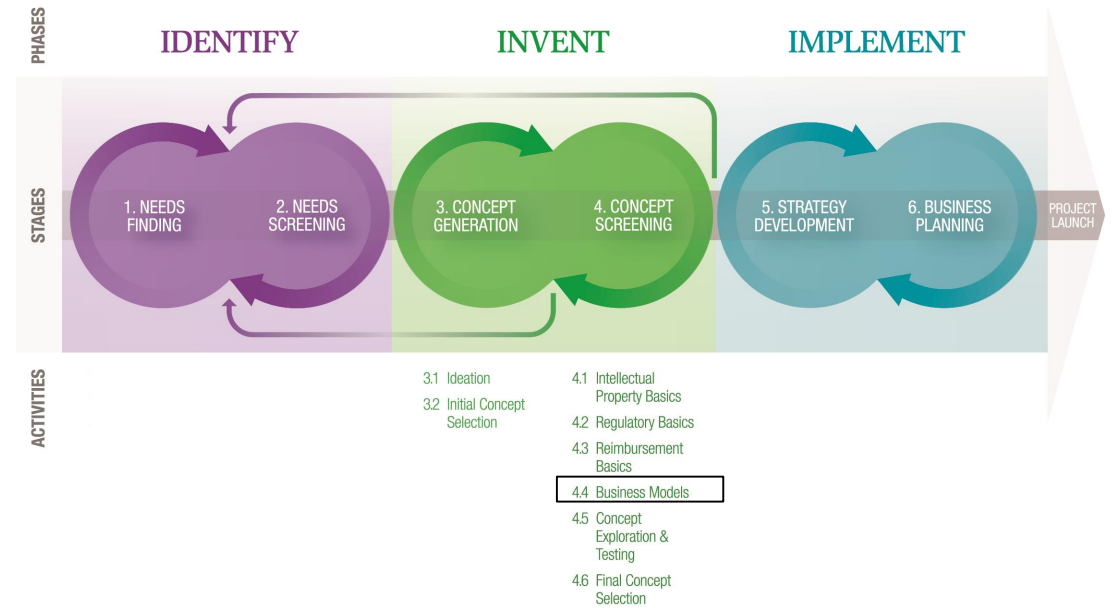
PHASES

IDENTIFY

INVENT

IMPLEMENT

STAGES

1. NEEDS FINDING

2. NEEDS SCREENING

3. CONCEPT GENERATION

4. CONCEPT SCREENING

5. STRATEGY DEVELOPMENT

6. BUSINESS PLANNING

PROJECT LAUNCH

ACTIVITIES

3.1 Ideation

3.2 Initial Concept Selection

4.1 Intellectual Property Basics

4.2 Regulatory Basics

4.3 Reimbursement Basics

4.4 Business Models

4.5 Concept Exploration & Testing

4.6 Final Concept Selection